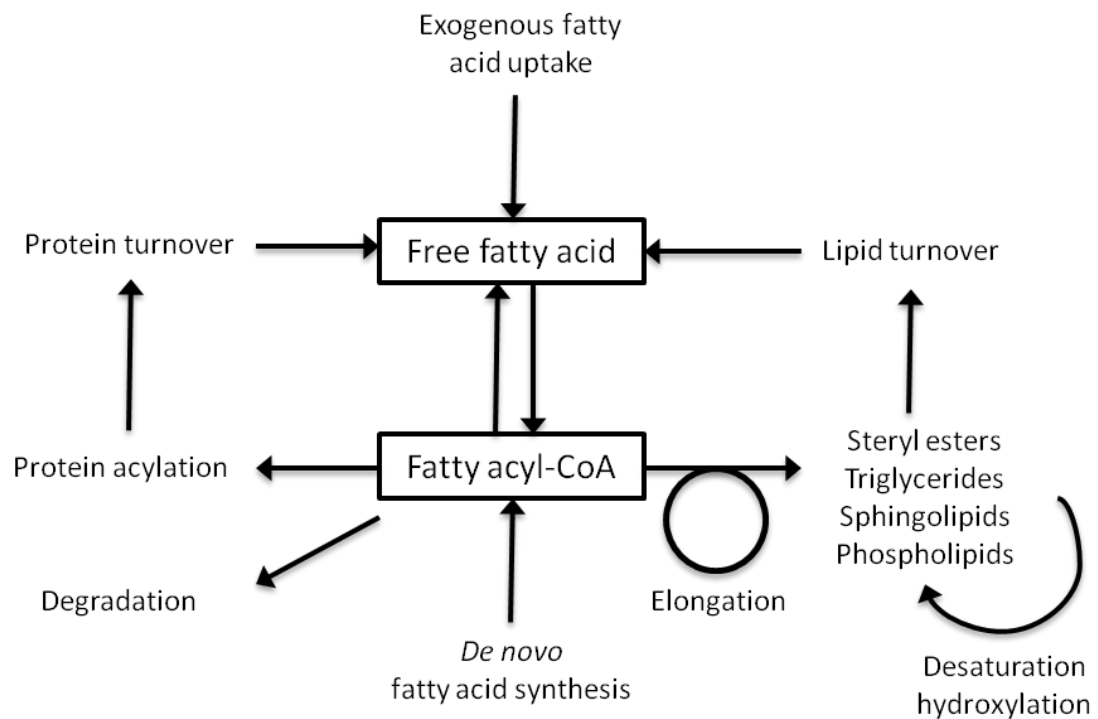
Exogenous fatty acid uptake

Protein turnover

Free fatty acid

Lipid turnover

Protein acylation

Fatty acyl-CoA

Steryl esters
Triglycerides
Sphingolipids
Phospholipids

Degradation

De novo
fatty acid synthesis

Elongation

Desaturation
hydroxylation